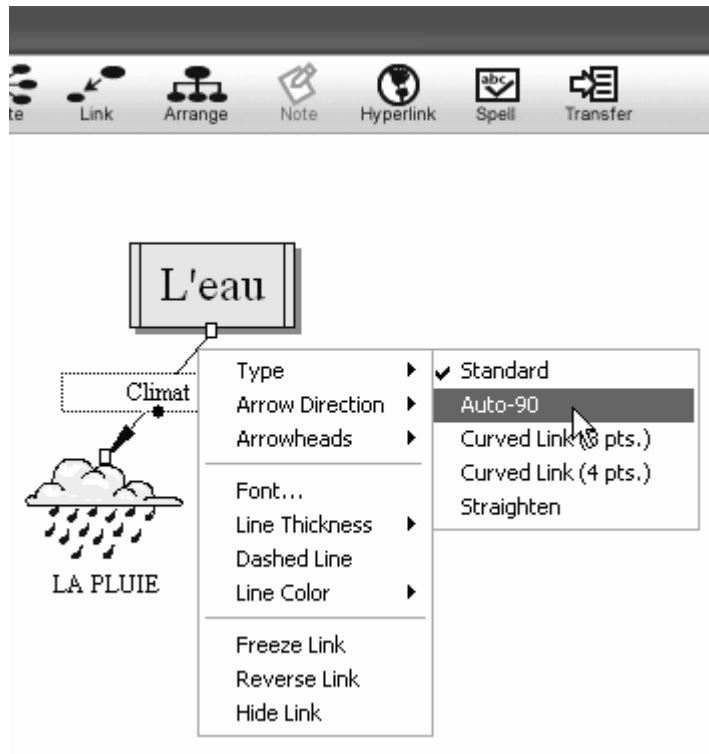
te Link Arrange Note Hyperlink Spell Transfer

L'eau

Climat

LA PLUIE

Type
Arrow Direction
Arrowheads
Font...
Line Thickness
Dashed Line
Line Color
Freeze Link
Reverse Link
Hide Link

Standard
Auto-90
Curved Link ([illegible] pts.)
Curved Link (4 pts.)
Straighten